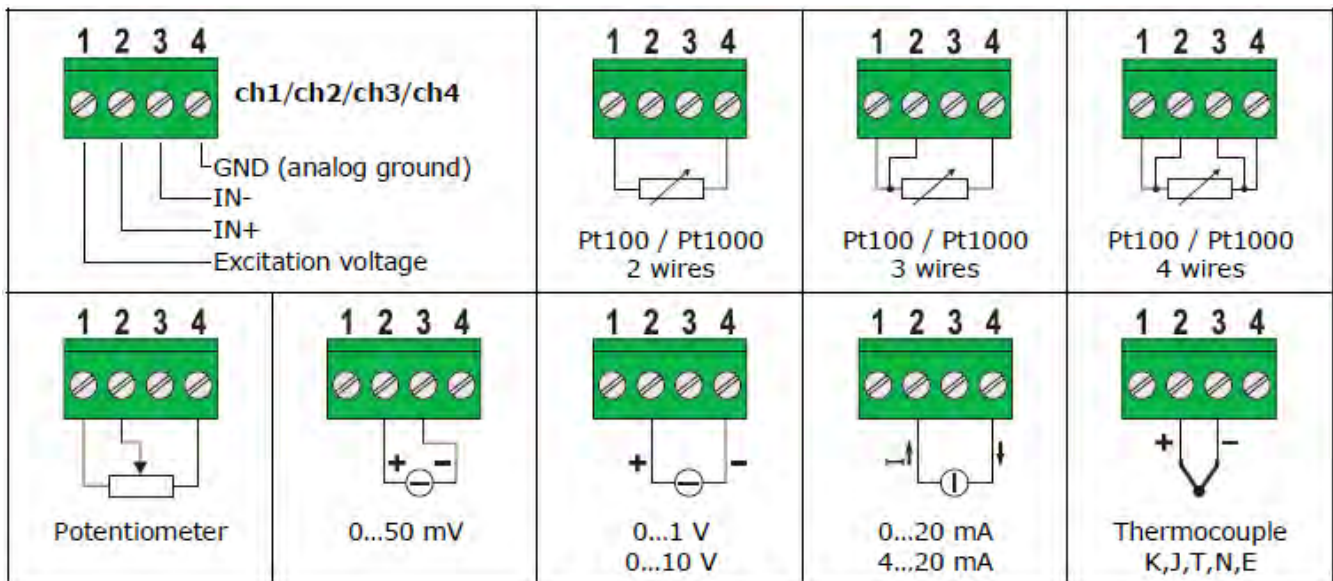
1 2 3 4

ch1/ch2/ch3/ch4

GND (analog ground)
IN-
IN+
Excitation voltage

1 2 3 4

Pt100 / Pt1000
2 wires

1 2 3 4

Pt100 / Pt1000
3 wires

1 2 3 4

Pt100 / Pt1000
4 wires

1 2 3 4

Potentiometer

1 2 3 4

+ −

0...50 mV

1 2 3 4

+ −

0...1 V
0...10 V

1 2 3 4

0...20 mA
4...20 mA

1 2 3 4

+ −

Thermocouple
K,J,T,N,E